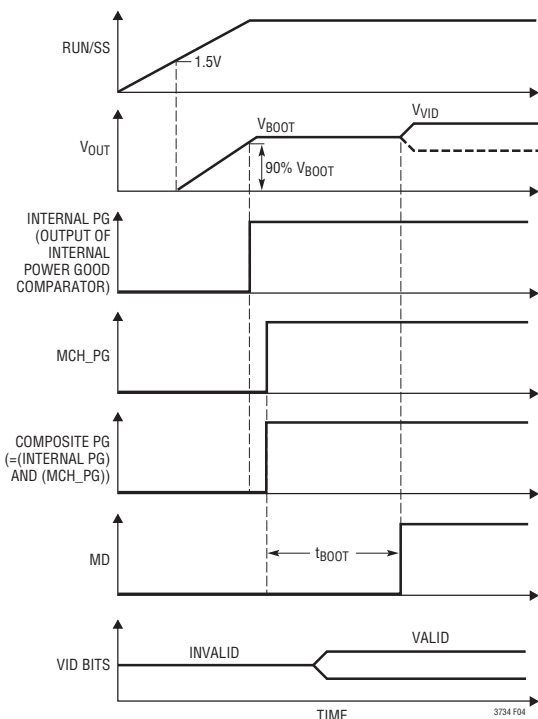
RUN/SS
1.5V
$V_{OUT}$
$V_{BOOT}$
90% $V_{BOOT}$
$V_{VID}$
INTERNAL PG (OUTPUT OF INTERNAL POWER GOOD COMPARATOR)
MCH_PG
COMPOSITE PG (=(INTERNAL PG) AND (MCH_PG))
MD
$t_{BOOT}$
VID BITS
INVALID
VALID
TIME
3734 F04